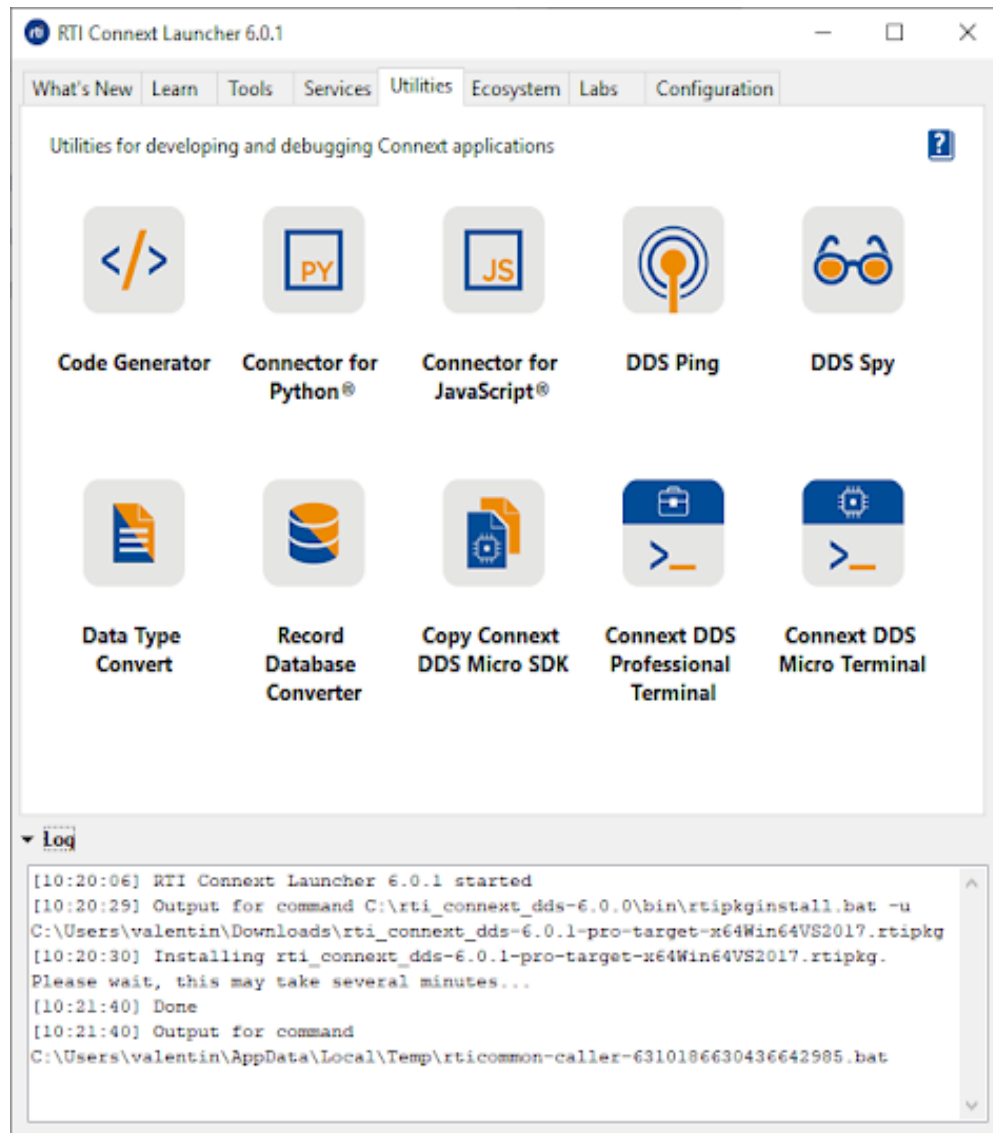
rti RTI Connext Launcher 6.0.1

What's New | Learn | Tools | Services | Utilities | Ecosystem | Labs | Configuration

Utilities for developing and debugging Connext applications

?

</>
Code Generator

PY
Connector for Python®

JS
Connector for JavaScript®

DDS Ping

DDS Spy

Data Type Convert

Record Database Converter

Copy Connext DDS Micro SDK

>_
Connext DDS Professional Terminal

>_
Connext DDS Micro Terminal

Log

[10:20:06] RTI Connext Launcher 6.0.1 started
[10:20:29] Output for command C:\rti_connext_dds-6.0.0\bin\rtipkginstall.bat -u C:\Users\valentin\Downloads\rti_connext_dds-6.0.1-pro-target-x64Win64VS2017.rtipkg
[10:20:30] Installing rti_connext_dds-6.0.1-pro-target-x64Win64VS2017.rtipkg. Please wait, this may take several minutes...
[10:21:40] Done
[10:21:40] Output for command C:\Users\valentin\AppData\Local\Temp\rticommon-caller-6310186630436642985.bat